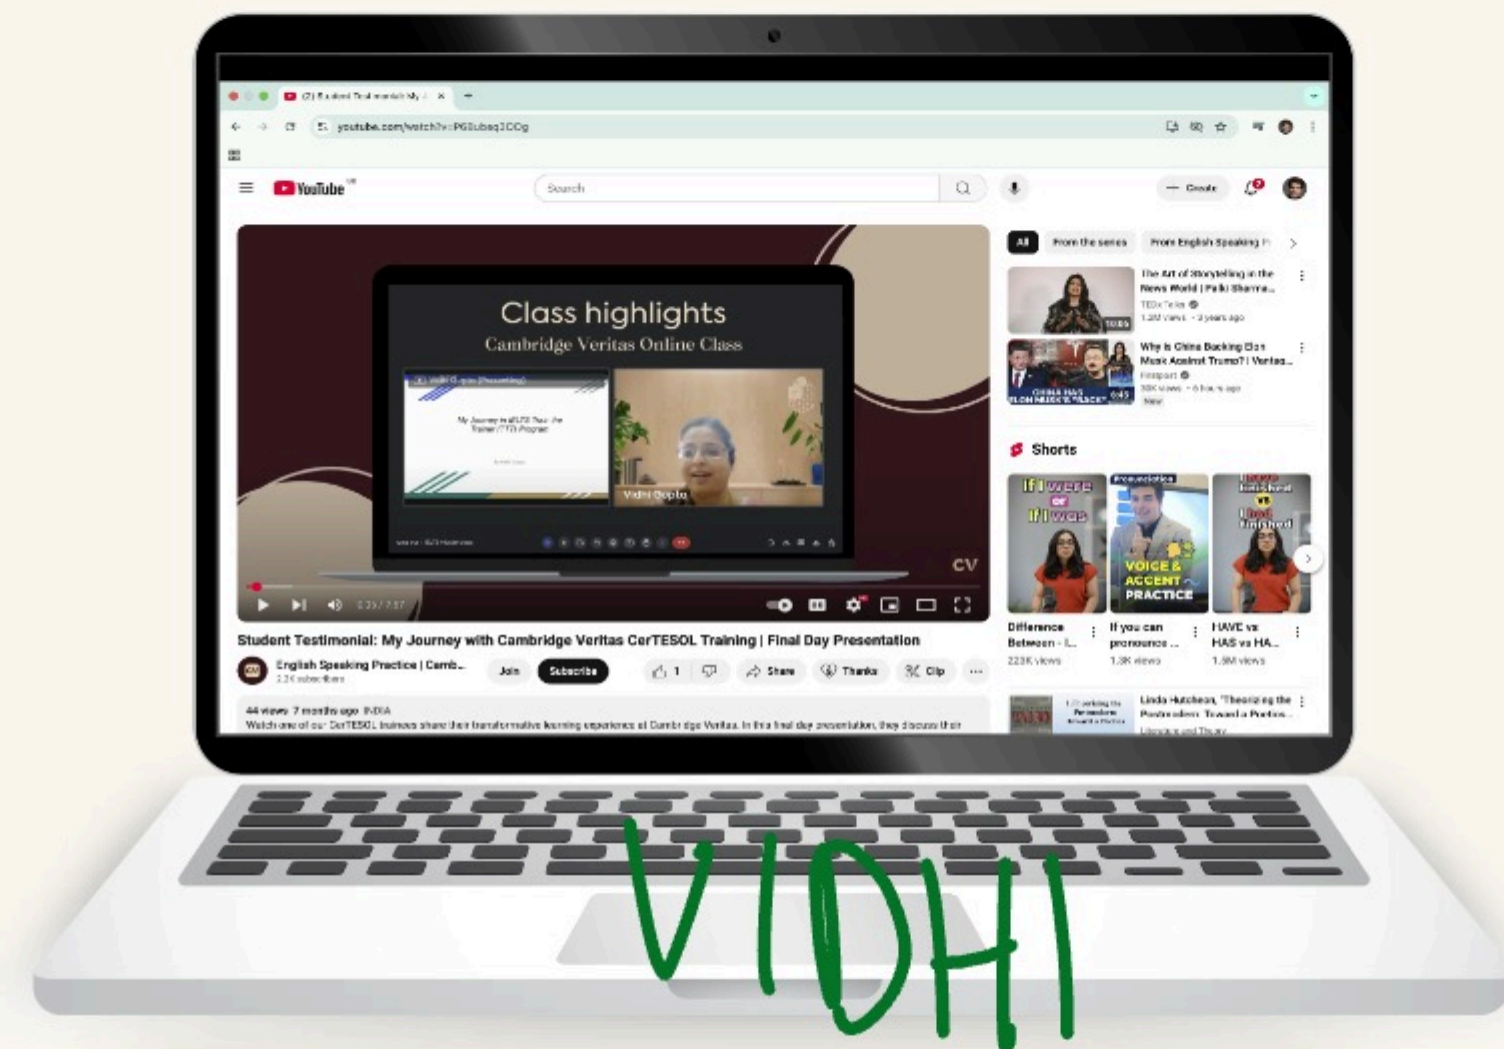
(2) Student Testimonial: My J... ×

youtube.com/watch?v=PG8ubeq3COg

YouTube

Search

Create

Class highlights
Cambridge Veritas Online Class

My Journey in IELTS Train the Trainer (TTT) Program

Vidhi Gupta

CV

0:25 / 7:57

Student Testimonial: My Journey with Cambridge Veritas CerTESOL Training | Final Day Presentation

English Speaking Practice | Camb...
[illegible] subscribers

Join

Subscribe

1

Share

Thanks

Clip

44 views 7 months ago INDIA
Watch one of our CerTESOL trainees share their transformative learning experience at Cambridge Veritas. In this final day presentation, they discuss their

All

From the series

From English Speaking P

The Art of Storytelling in the News World | Palki Sharma...
TEDx Talks
1.2M views · 2 years ago

Why is China Backing Elon Musk Against Trump? | Vantag...
Firstpost
38K views · 6 hours ago
New

Shorts

If I were or If I was

Pronunciation

VOICE & ACCENT PRACTICE

I have finished vs I had finished

Difference Between - I...
223K views

If you can pronounce ...
1.3K views

HAVE vs HAS vs HA...
1.8M views

Linda Hutcheon, "Theorizing the Postmodern: Toward a Poetics...
Literature and Theory

VIDHI